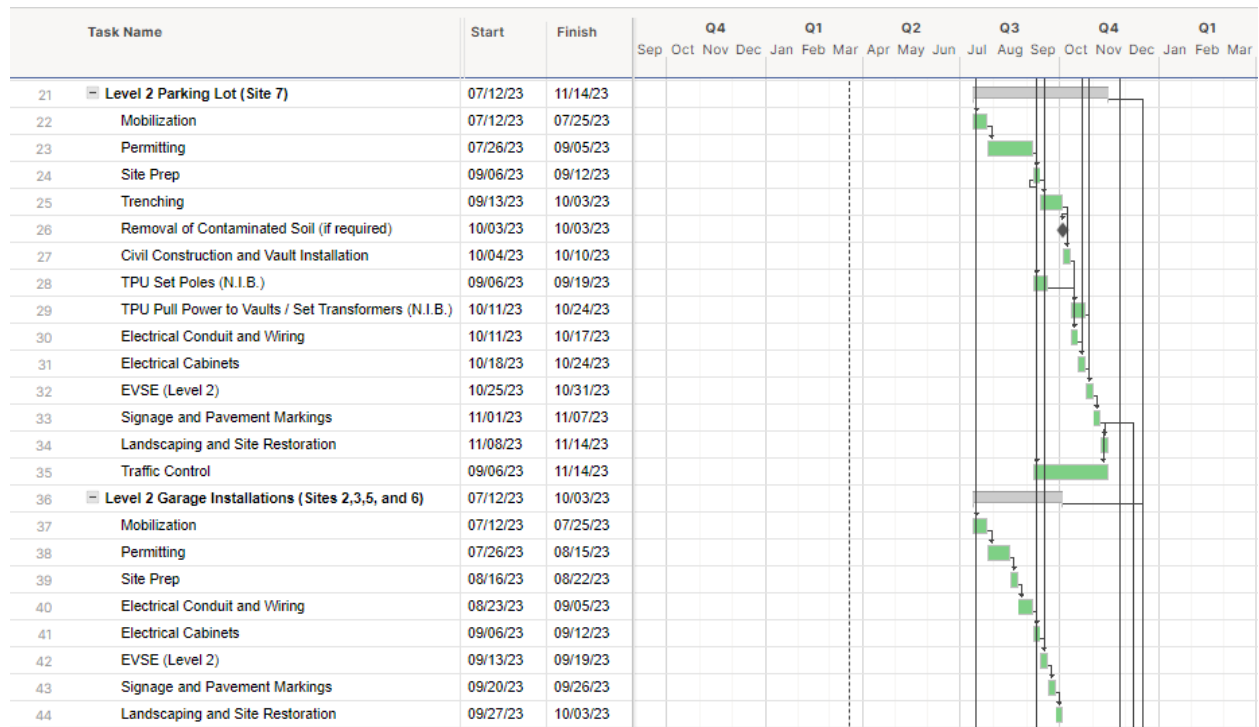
| | Task Name | Start | Finish |
|---|---|---|---|
| 21 | − Level 2 Parking Lot (Site 7) | 07/12/23 | 11/14/23 |
| 22 | Mobilization | 07/12/23 | 07/25/23 |
| 23 | Permitting | 07/26/23 | 09/05/23 |
| 24 | Site Prep | 09/06/23 | 09/12/23 |
| 25 | Trenching | 09/13/23 | 10/03/23 |
| 26 | Removal of Contaminated Soil (if required) | 10/03/23 | 10/03/23 |
| 27 | Civil Construction and Vault Installation | 10/04/23 | 10/10/23 |
| 28 | TPU Set Poles (N.I.B.) | 09/06/23 | 09/19/23 |
| 29 | TPU Pull Power to Vaults / Set Transformers (N.I.B.) | 10/11/23 | 10/24/23 |
| 30 | Electrical Conduit and Wiring | 10/11/23 | 10/17/23 |
| 31 | Electrical Cabinets | 10/18/23 | 10/24/23 |
| 32 | EVSE (Level 2) | 10/25/23 | 10/31/23 |
| 33 | Signage and Pavement Markings | 11/01/23 | 11/07/23 |
| 34 | Landscaping and Site Restoration | 11/08/23 | 11/14/23 |
| 35 | Traffic Control | 09/06/23 | 11/14/23 |
| 36 | − Level 2 Garage Installations (Sites 2,3,5, and 6) | 07/12/23 | 10/03/23 |
| 37 | Mobilization | 07/12/23 | 07/25/23 |
| 38 | Permitting | 07/26/23 | 08/15/23 |
| 39 | Site Prep | 08/16/23 | 08/22/23 |
| 40 | Electrical Conduit and Wiring | 08/23/23 | 09/05/23 |
| 41 | Electrical Cabinets | 09/06/23 | 09/12/23 |
| 42 | EVSE (Level 2) | 09/13/23 | 09/19/23 |
| 43 | Signage and Pavement Markings | 09/20/23 | 09/26/23 |
| 44 | Landscaping and Site Restoration | 09/27/23 | 10/03/23 |

Q4 Q1 Q2 Q3 Q4 Q1
Sep Oct Nov Dec Jan Feb Mar Apr May Jun Jul Aug Sep Oct Nov Dec Jan Feb Mar